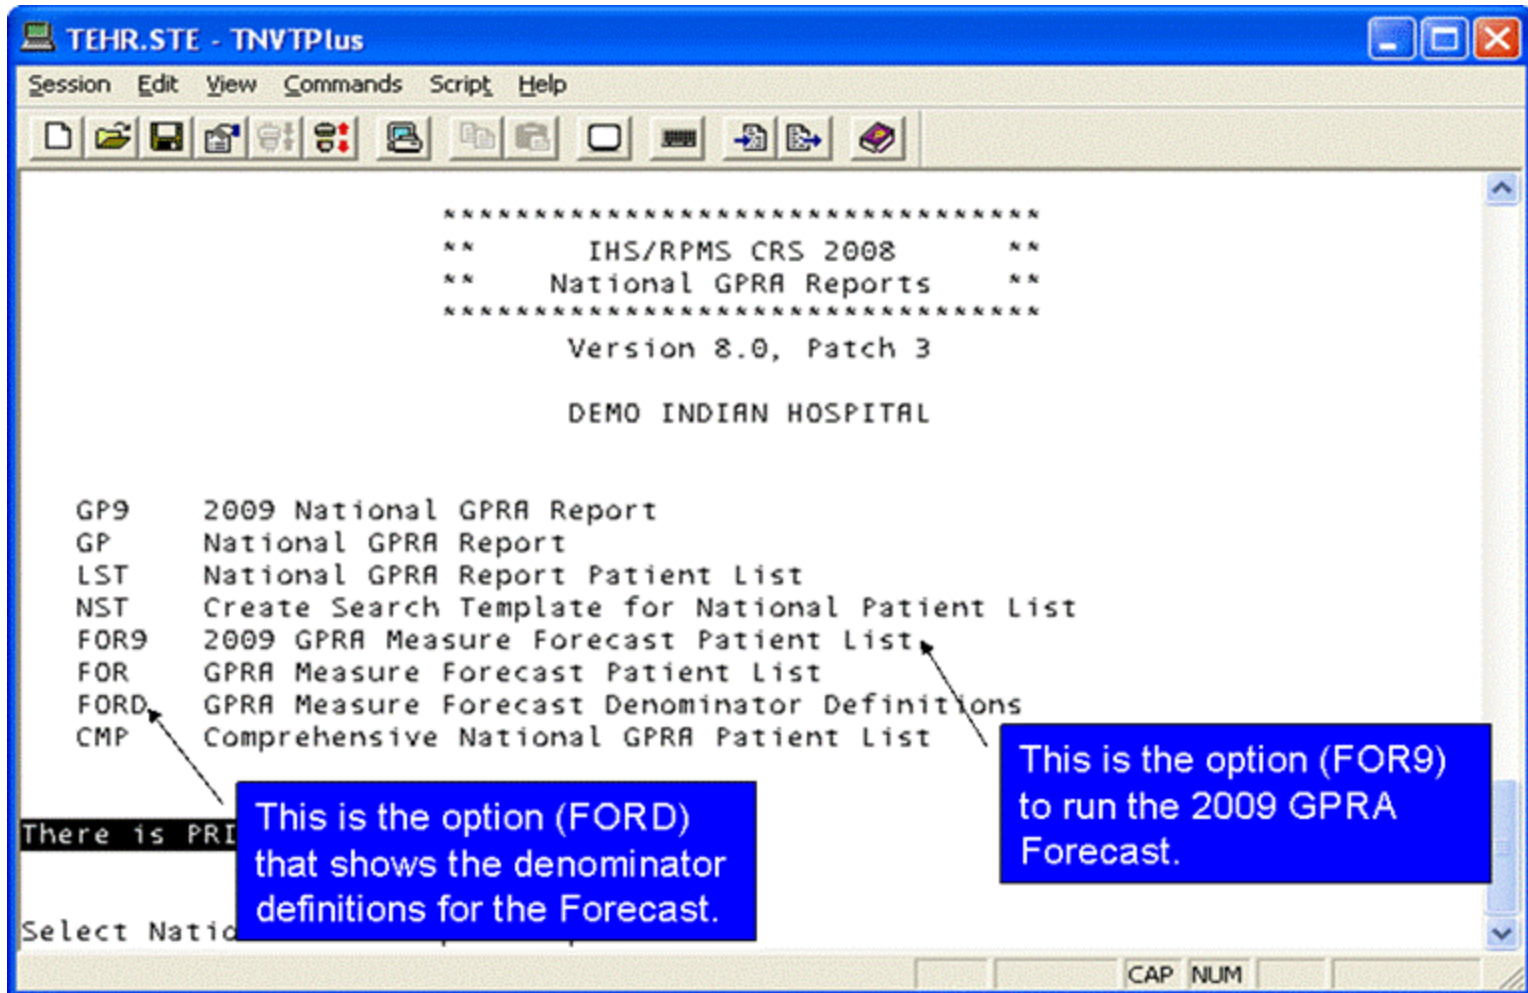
TEHR.STE - TNVTPlus

Session Edit View Commands Script Help

********************************
**      IHS/RPMS CRS 2008      **
**    National GPRA Reports    **
********************************
Version 8.0, Patch 3

DEMO INDIAN HOSPITAL

GP9 2009 National GPRA Report
GP National GPRA Report
LST National GPRA Report Patient List
NST Create Search Template for National Patient List
FOR9 2009 GPRA Measure Forecast Patient List
FOR GPRA Measure Forecast Patient List
FORD GPRA Measure Forecast Denominator Definitions
CMP Comprehensive National GPRA Patient List

There is PRI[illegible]

This is the option (FORD) that shows the denominator definitions for the Forecast.

This is the option (FOR9) to run the 2009 GPRA Forecast.

Select Nati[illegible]

CAP NUM